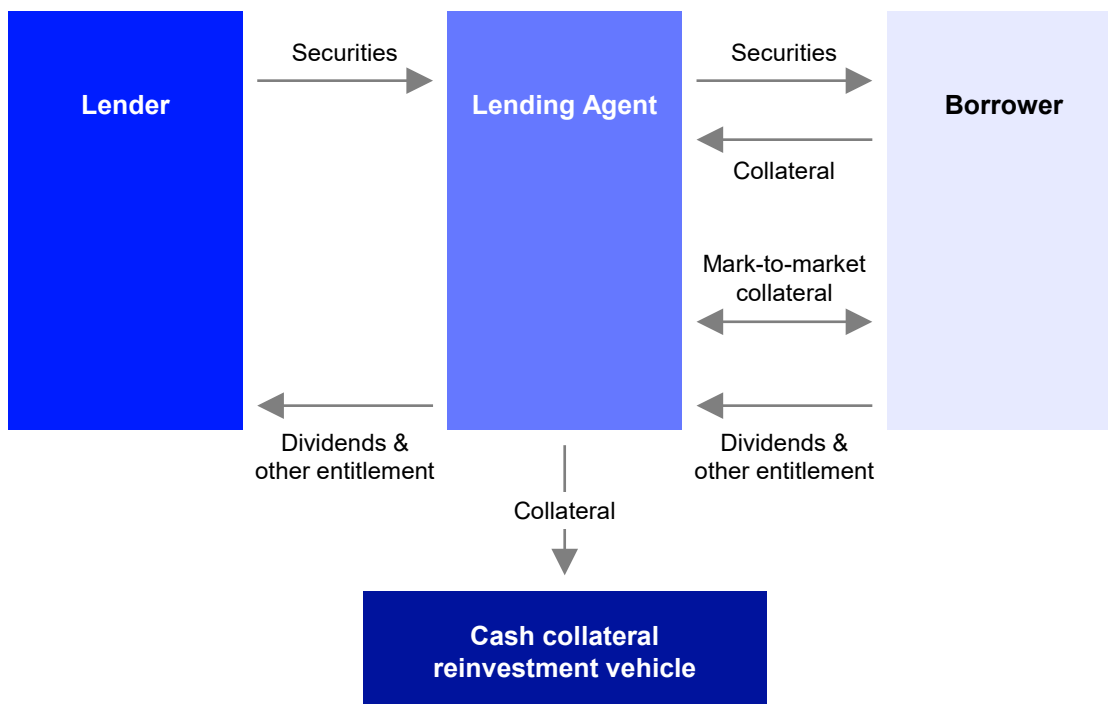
Lender

Securities

Lending Agent

Securities

Borrower

Collateral

Mark-to-market collateral

Dividends & other entitlement

Dividends & other entitlement

Collateral

Cash collateral reinvestment vehicle